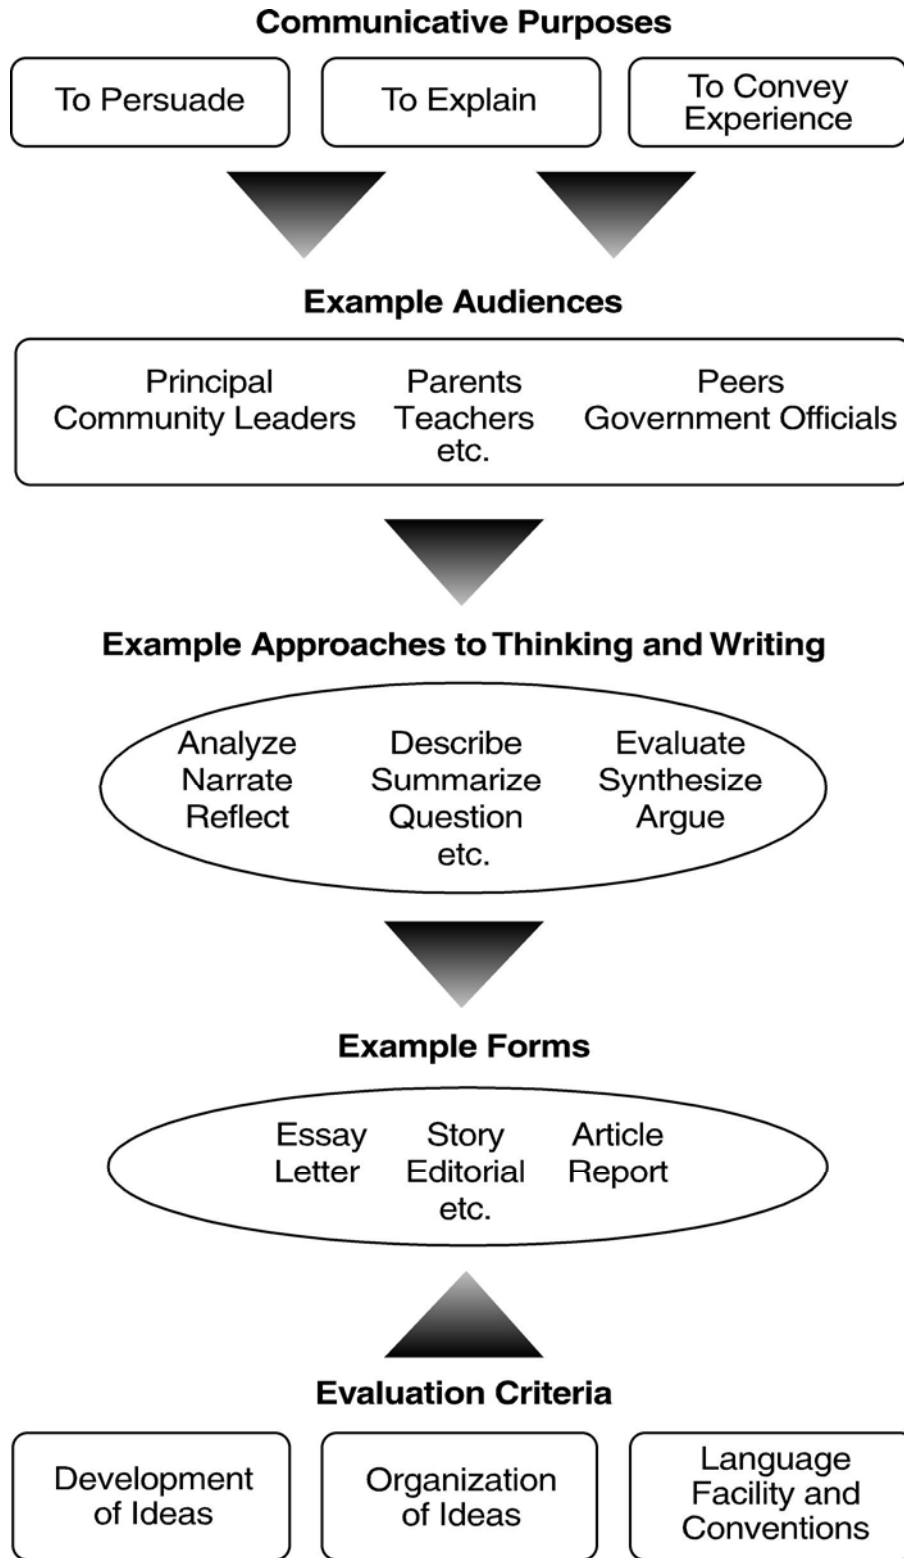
Communicative Purposes

To Persuade

To Explain

To Convey Experience

Example Audiences

Principal
Community Leaders

Parents
Teachers
etc.

Peers
Government Officials

Example Approaches to Thinking and Writing

Analyze
Narrate
Reflect

Describe
Summarize
Question
etc.

Evaluate
Synthesize
Argue

Example Forms

Essay
Letter

Story
Editorial
etc.

Article
Report

Evaluation Criteria

Development of Ideas

Organization of Ideas

Language Facility and Conventions